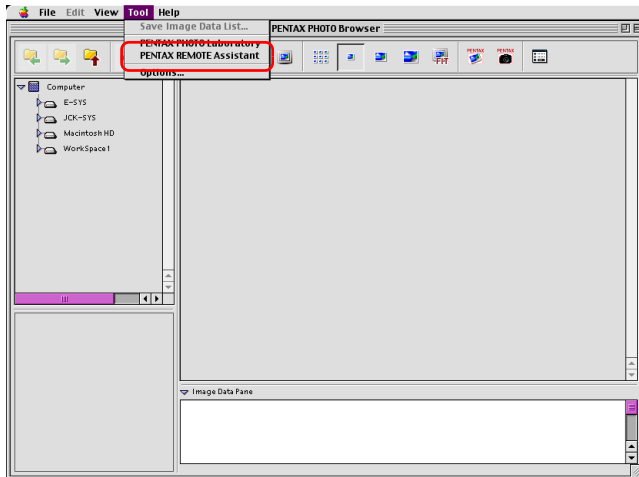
File Edit View Tool Help

Save Image Data List...
PENTAX PHOTO Laboratory
PENTAX REMOTE Assistant
Options...

PENTAX PHOTO Browser

FIT
PENTAX
PENTAX

Computer
E-SYS
JCK-SYS
Macintosh HD
WorkSpace1

Image Data Pane